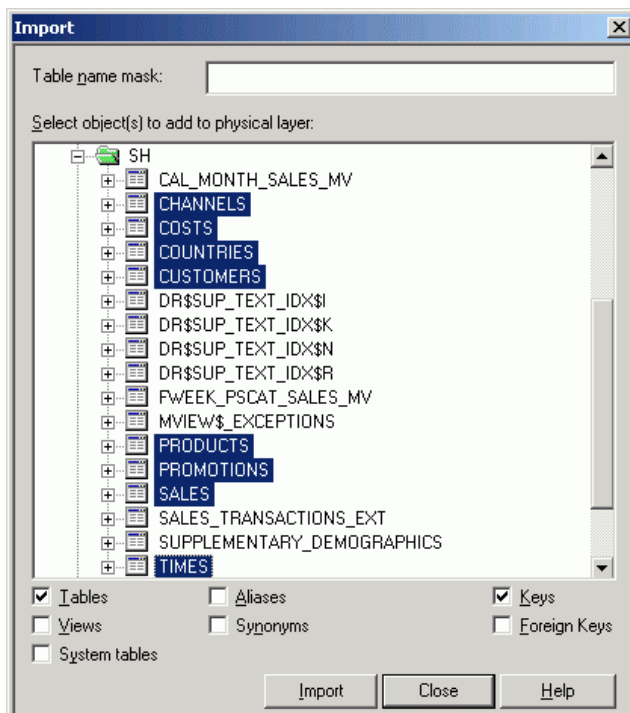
Import

Table name mask:

Select object(s) to add to physical layer:

SH
CAL_MONTH_SALES_MV
CHANNELS
COSTS
COUNTRIES
CUSTOMERS
DR$SUP_TEXT_IDX$I
DR$SUP_TEXT_IDX$K
DR$SUP_TEXT_IDX$N
DR$SUP_TEXT_IDX$R
FWEEK_PSCAT_SALES_MV
MVIEW$_EXCEPTIONS
PRODUCTS
PROMOTIONS
SALES
SALES_TRANSACTIONS_EXT
SUPPLEMENTARY_DEMOGRAPHICS
TIMES

Tables
Aliases
Keys
Views
Synonyms
Foreign Keys
System tables

Import
Close
Help